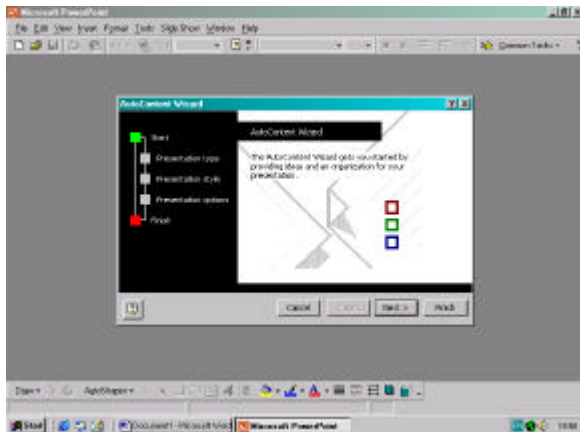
Microsoft PowerPoint

File Edit View Insert Format Tools Slide Show Window Help

Common Tasks

AutoContent Wizard

Start

Presentation type

Presentation style

Presentation options

Finish

AutoContent Wizard

The AutoContent Wizard gets you started by providing ideas and an organization for your presentation.

Cancel

< Back

Next >

Finish

Draw

AutoShapes

Start

Document1 - Microsoft Word

Microsoft PowerPoint

10:58